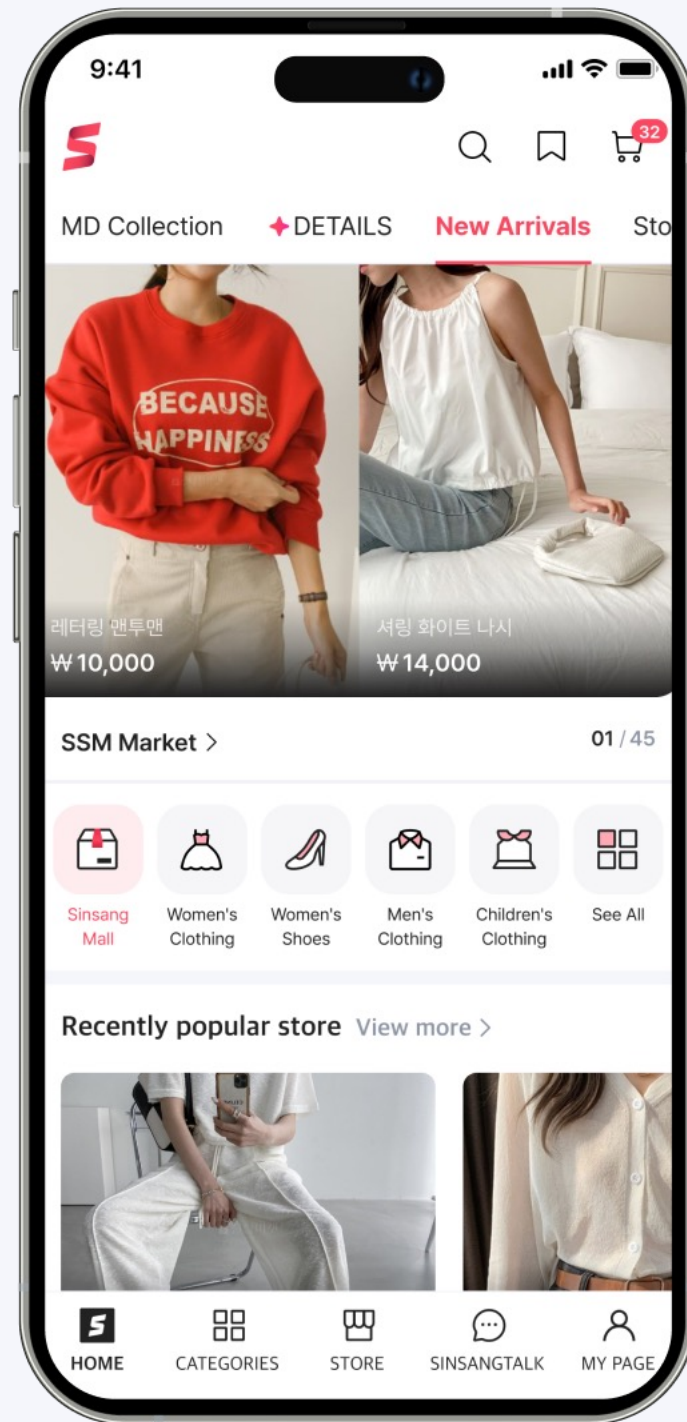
9:41

32

MD Collection DETAILS New Arrivals Sto

BECAUSE HAPPINESS

레터링 맨투맨
₩10,000

셔링 화이트 나시
₩14,000

SSM Market >

01 / 45

Sinsang Mall

Women's Clothing

Women's Shoes

Men's Clothing

Children's Clothing

See All

Recently popular store View more >

HOME CATEGORIES STORE SINSANGTALK MY PAGE